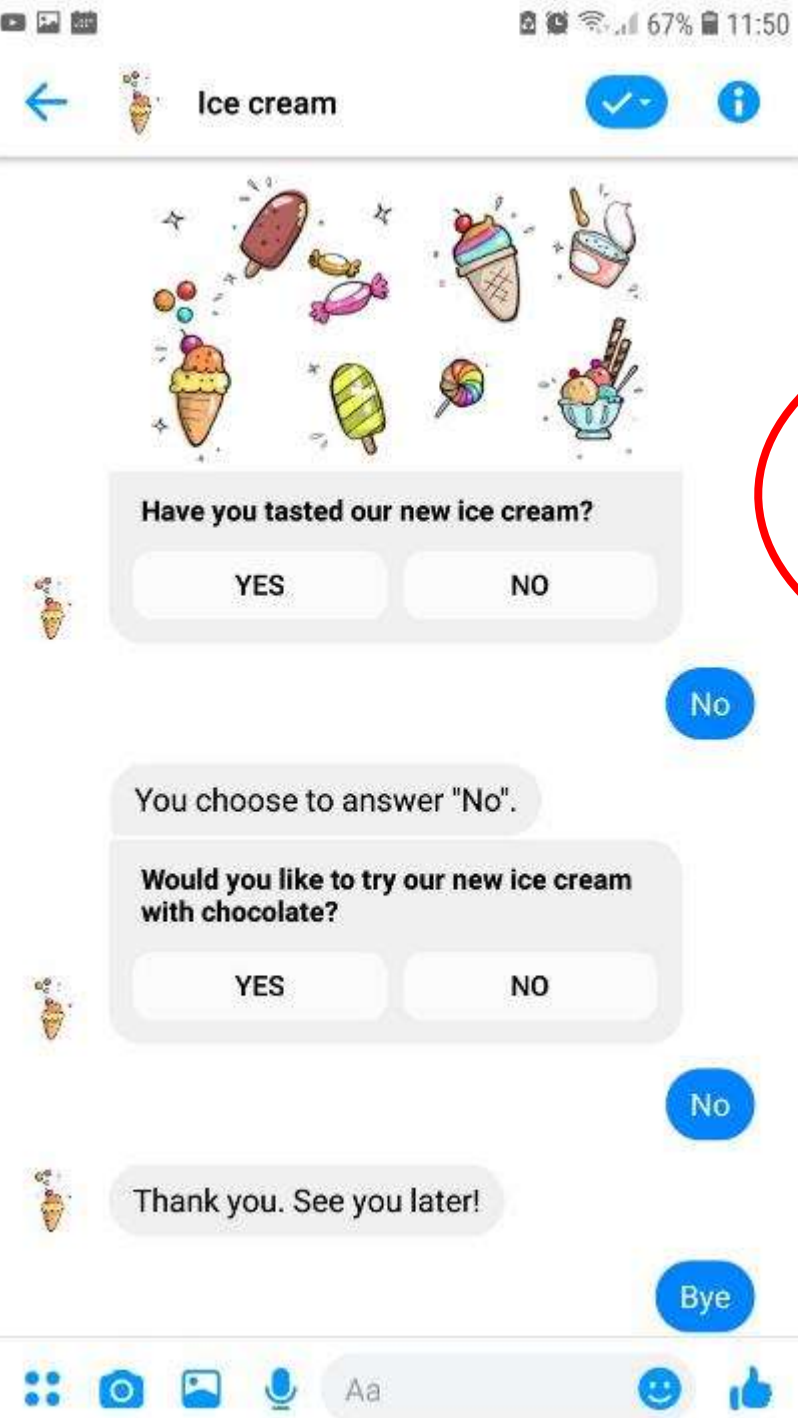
67% 11:50

Ice cream

Have you tasted our new ice cream?

YES

NO

No

You choose to answer "No".

Would you like to try our new ice cream with chocolate?

YES

NO

No

Thank you. See you later!

Bye

Aa